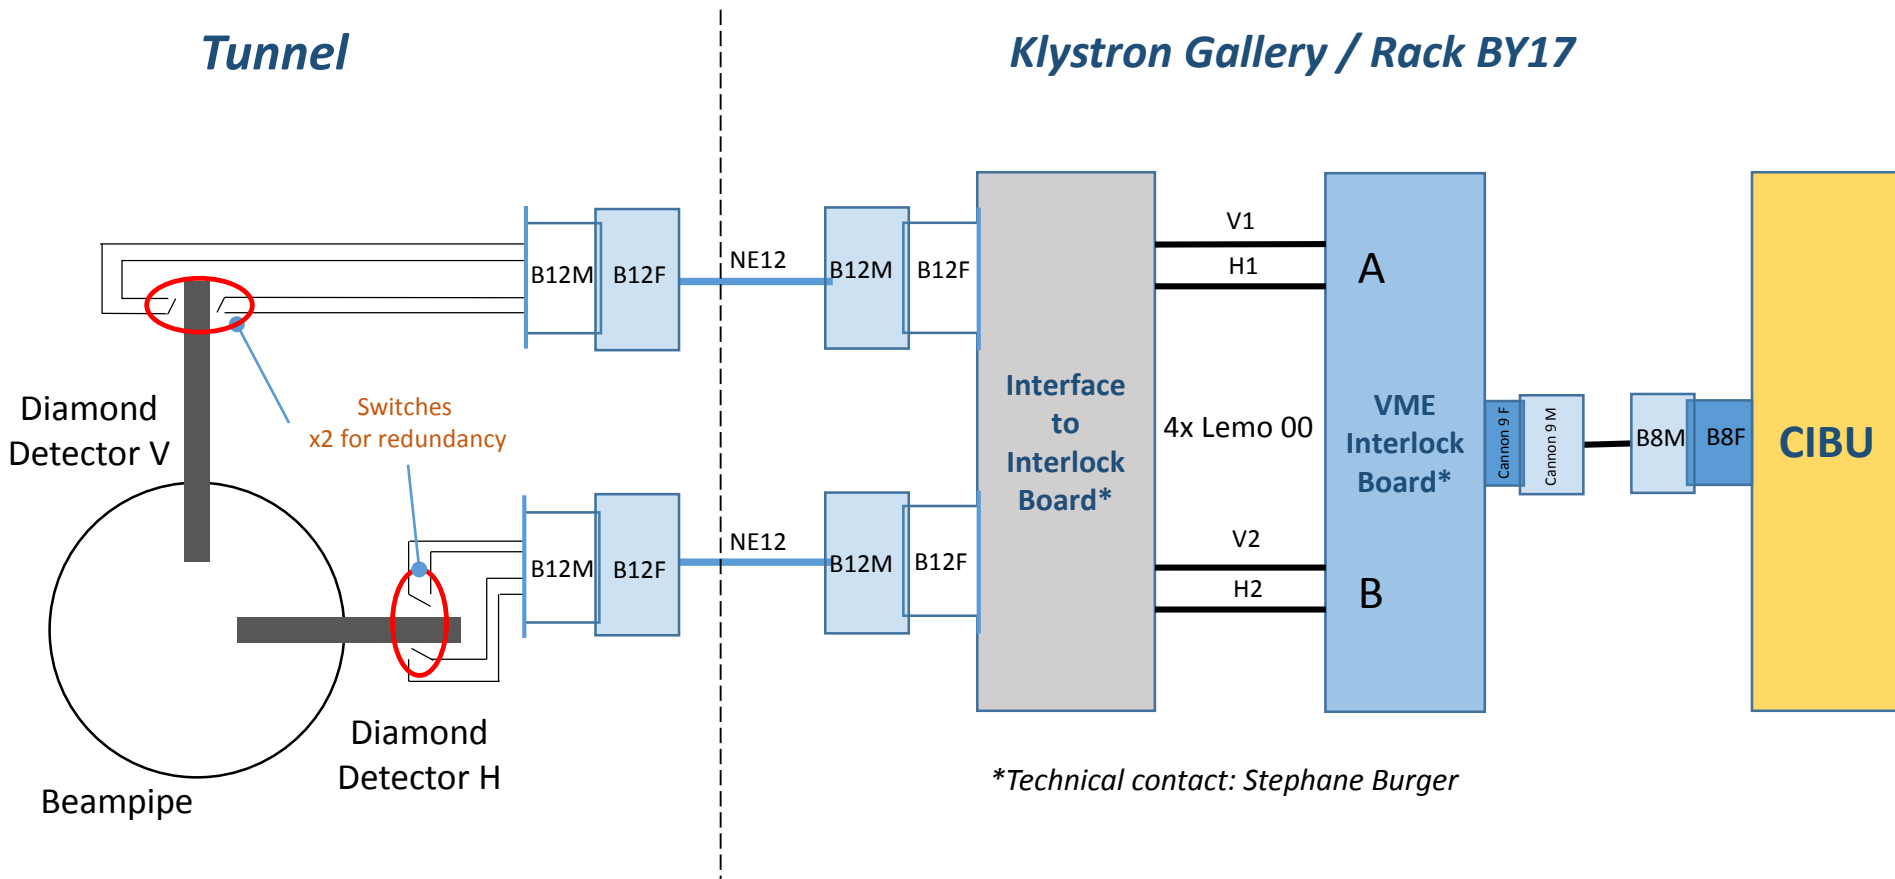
Tunnel

Klystron Gallery / Rack BY17

B12M B12F

NE12

B12M B12F

Interface to Interlock Board*

V1

H1

A

4x Lemo 00

VME Interlock Board*

Cannon 9 F

Cannon 9 M

B8M B8F

CIBU

Diamond Detector V

Switches x2 for redundancy

B12M B12F

NE12

B12M B12F

V2

H2

B

Diamond Detector H

Beampipe

*Technical contact: Stephane Burger